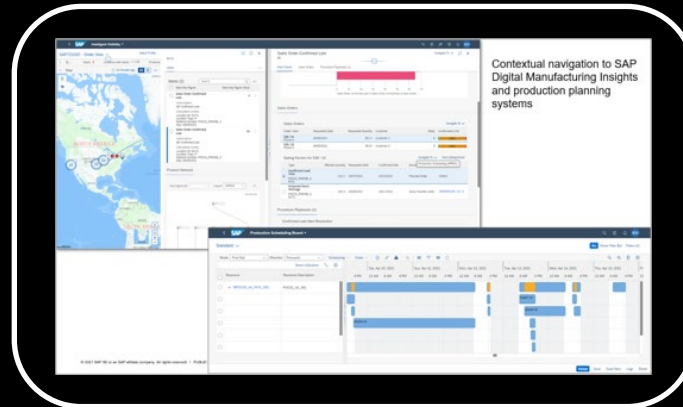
Contextual navigation to SAP Digital Manufacturing Insights and production planning systems

SAP Intelligent Visibility

Sales Order Confirmed List

Production Scheduling Board

© 2021 SAP SE or an SAP affiliate company. All rights reserved. | PUBLIC